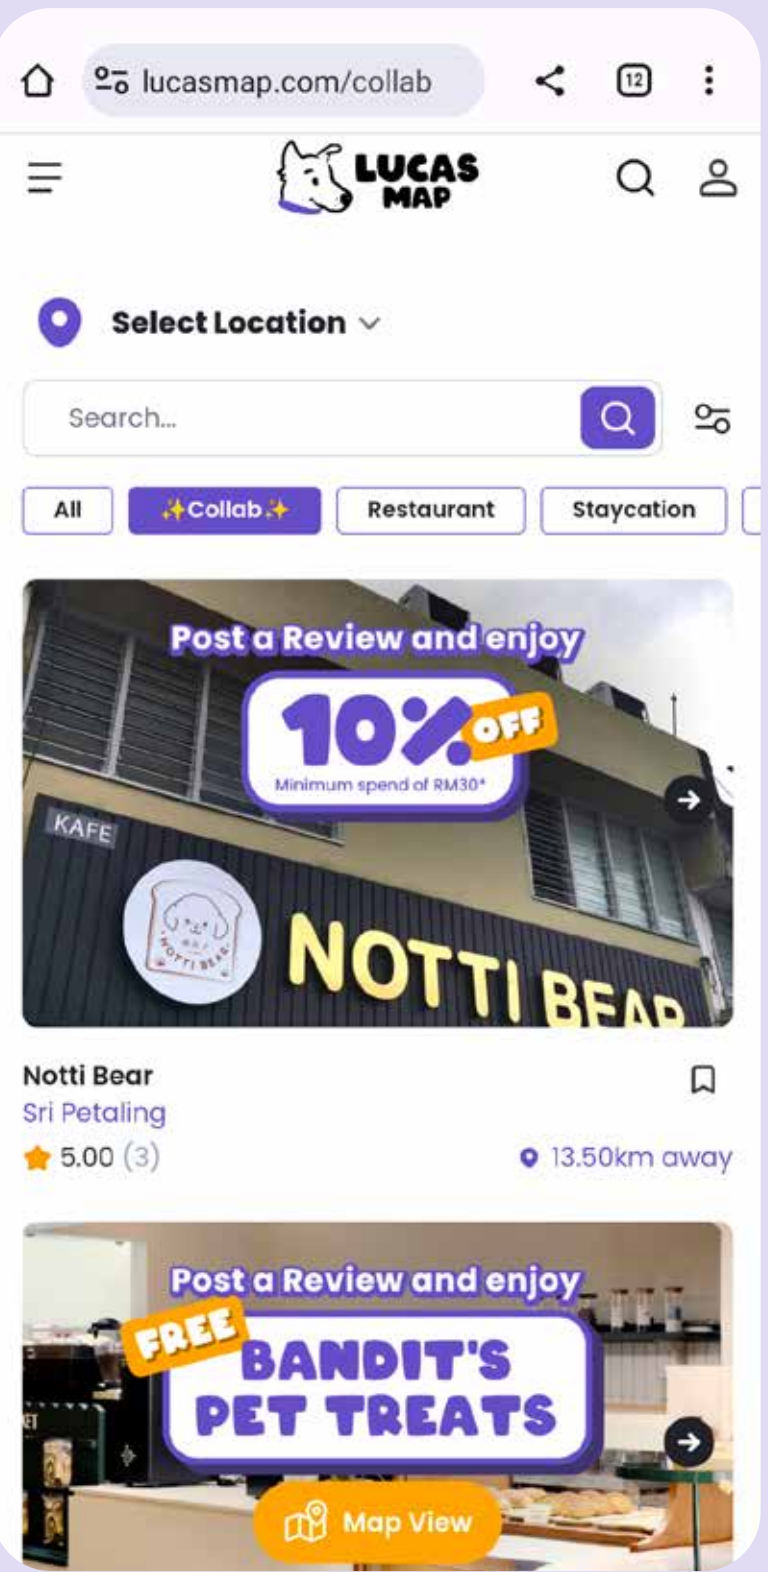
lucasmap.com/collab

12

LUCAS MAP

Select Location

Search...

All

✨Collab✨

Restaurant

Staycation

Post a Review and enjoy

10% OFF

Minimum spend of RM30*

KAFE

NOTTI BEAR

NOTTI BEAR

Notti Bear

Sri Petaling

5.00 (3)

13.50km away

Post a Review and enjoy

FREE

BANDIT'S PET TREATS

Map View